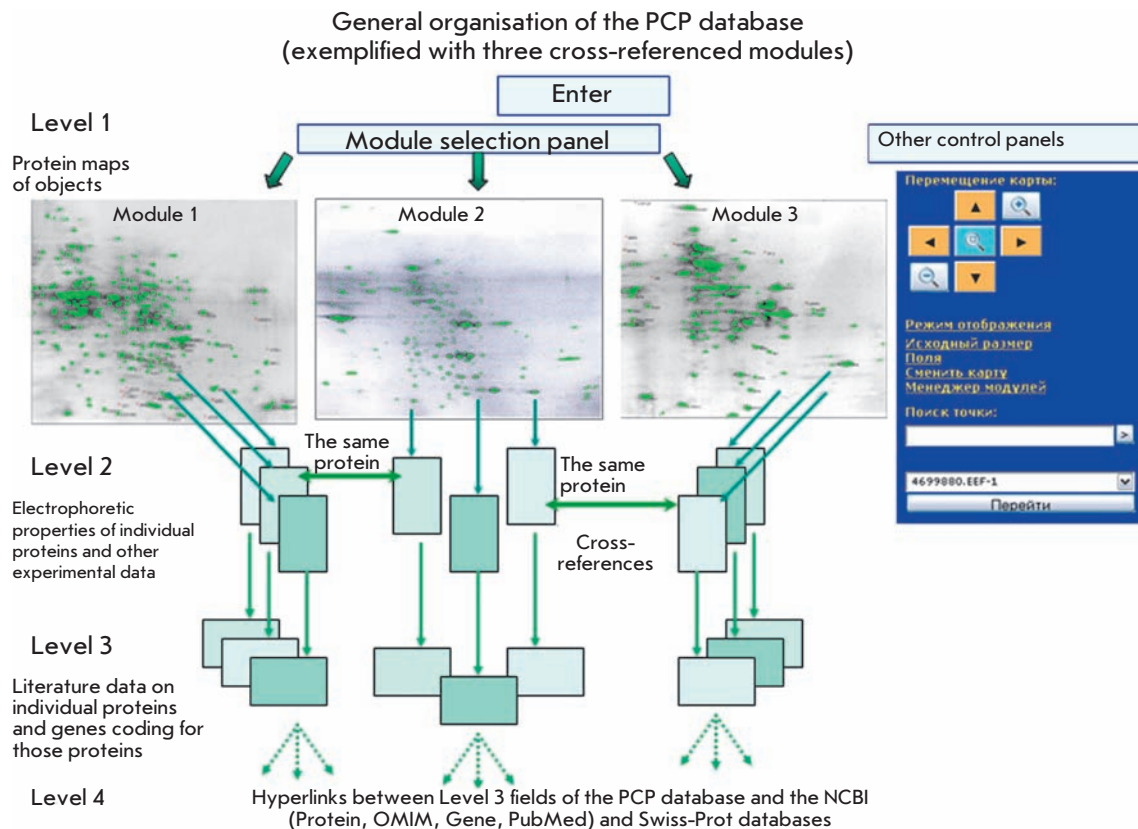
General organisation of the PCP database (exemplified with three cross-referenced modules)

Enter

Level 1

Module selection panel

Other control panels

Protein maps of objects

Module 1

Module 2

Module 3

Перемещение карты:

Режим отображения
Исходный размер
Поля
Сменить карту
Менеджер модулей

Поиск точки:

4699880.EEF-1

Перейти

The same protein

Level 2

The same protein

Electrophoretic properties of individual proteins and other experimental data

Cross-references

Level 3

Literature data on individual proteins and genes coding for those proteins

Level 4

Hyperlinks between Level 3 fields of the PCP database and the NCBI (Protein, OMIM, Gene, PubMed) and Swiss-Prot databases